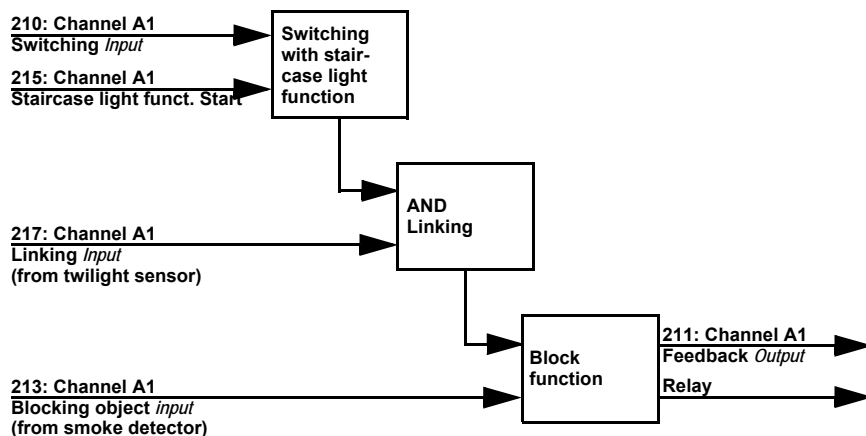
210: Channel A1
Switching *Input*

215: Channel A1
Staircase light funct. Start

Switching with staircase light function

AND Linking

217: Channel A1
Linking *Input*
(from twilight sensor)

Block function

211: Channel A1
Feedback *Output*

Relay

213: Channel A1
Blocking object *input*
(from smoke detector)